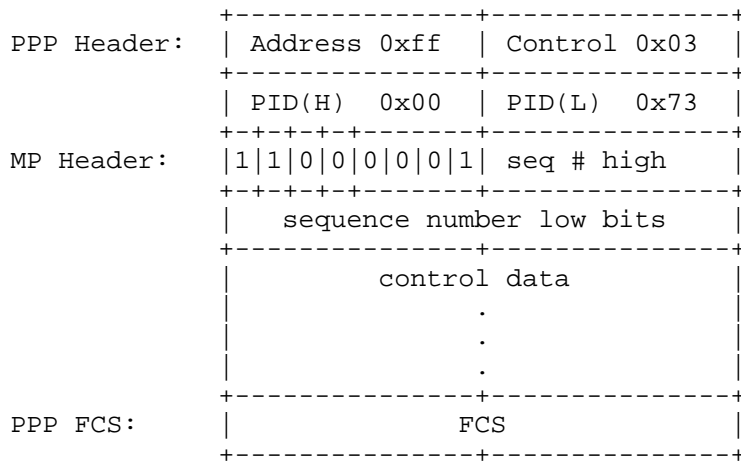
PPP Header:

| Address 0xff | Control 0x03 |
|---|---|
| PID(H) 0x00 | PID(L) 0x73 |

MP Header:

| 1 | 1 | 0 | 0 | 0 | 0 | 0 | 1 | seq # high |
|---|---|---|---|---|---|---|---|---|

| sequence number low bits |
|---|
| control data . . . |

PPP FCS:

| FCS |
|---|